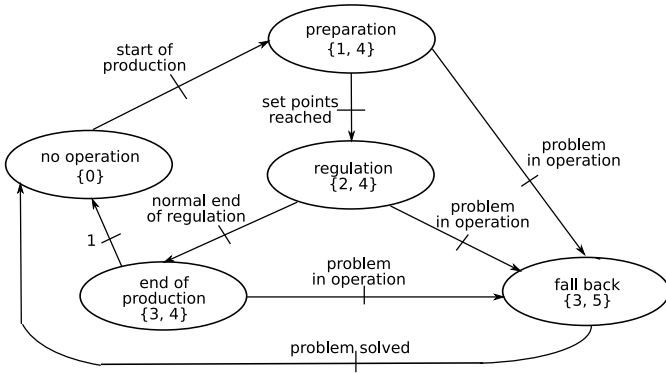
preparation
{1, 4}

start of production

set points reached

no operation
{0}

regulation
{2, 4}

problem in operation

normal end of regulation

problem in operation

1

end of production
{3, 4}

problem in operation

fall back
{3, 5}

problem solved